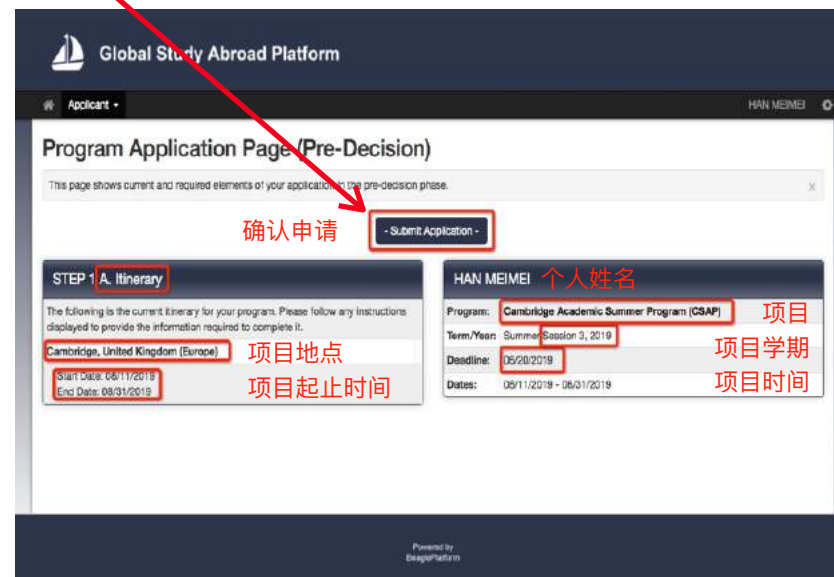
Global Study Abroad Platform

Applicant ▾

HAN MEIMEI

Program Application Page (Pre-Decision)

This page shows current and required elements of your application in the pre-decision phase.

×

确认申请

- Submit Application -

STEP 1 A. Itinerary

The following is the current itinerary for your program. Please follow any instructions displayed to provide the information required to complete it.

Cambridge, United Kingdom (Europe)

项目地点

Start Date: 06/11/2019
End Date: 08/31/2019

项目起止时间

HAN MEIMEI 个人姓名

Program: Cambridge Academic Summer Program (CSAP)

项目

Term/Year: Summer Session 3, 2019

项目学期

Deadline: 06/20/2019

Dates: 06/11/2019 - 08/31/2019

项目时间

Powered by
BeaglePlatform